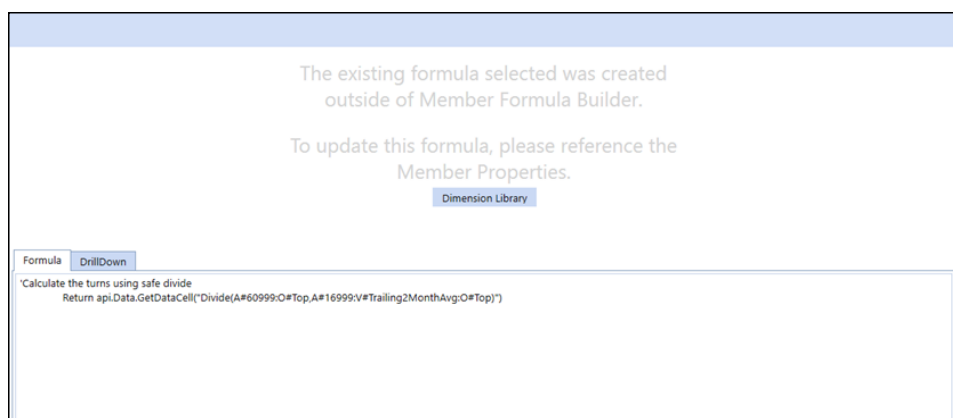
The existing formula selected was created outside of Member Formula Builder.

To update this formula, please reference the Member Properties.

Dimension Library

Formula DrillDown

'Calculate the turns using safe divide
Return api.Data.GetDataCell("Divide(A#60999:O#Top,A#16999:V#Trailing2MonthAvg:O#Top)")